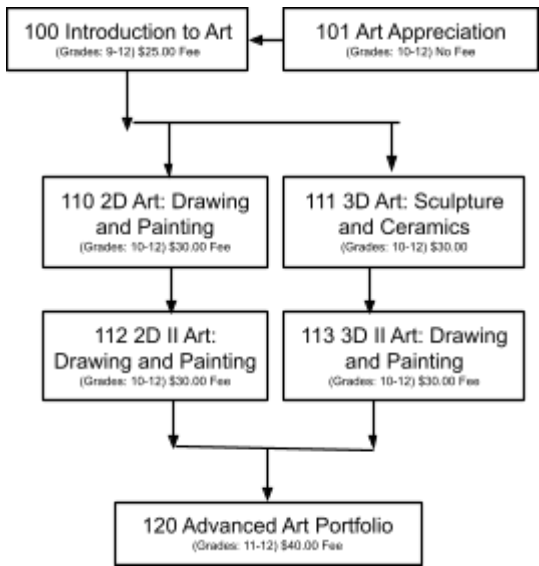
100 Introduction to Art
(Grades: 9-12) $25.00 Fee

101 Art Appreciation
(Grades: 10-12) No Fee

110 2D Art: Drawing and Painting
(Grades: 10-12) $30.00 Fee

111 3D Art: Sculpture and Ceramics
(Grades: 10-12) $30.00

112 2D II Art: Drawing and Painting
(Grades: 10-12) $30.00 Fee

113 3D II Art: Drawing and Painting
(Grades: 10-12) $30.00 Fee

120 Advanced Art Portfolio
(Grades: 11-12) $40.00 Fee